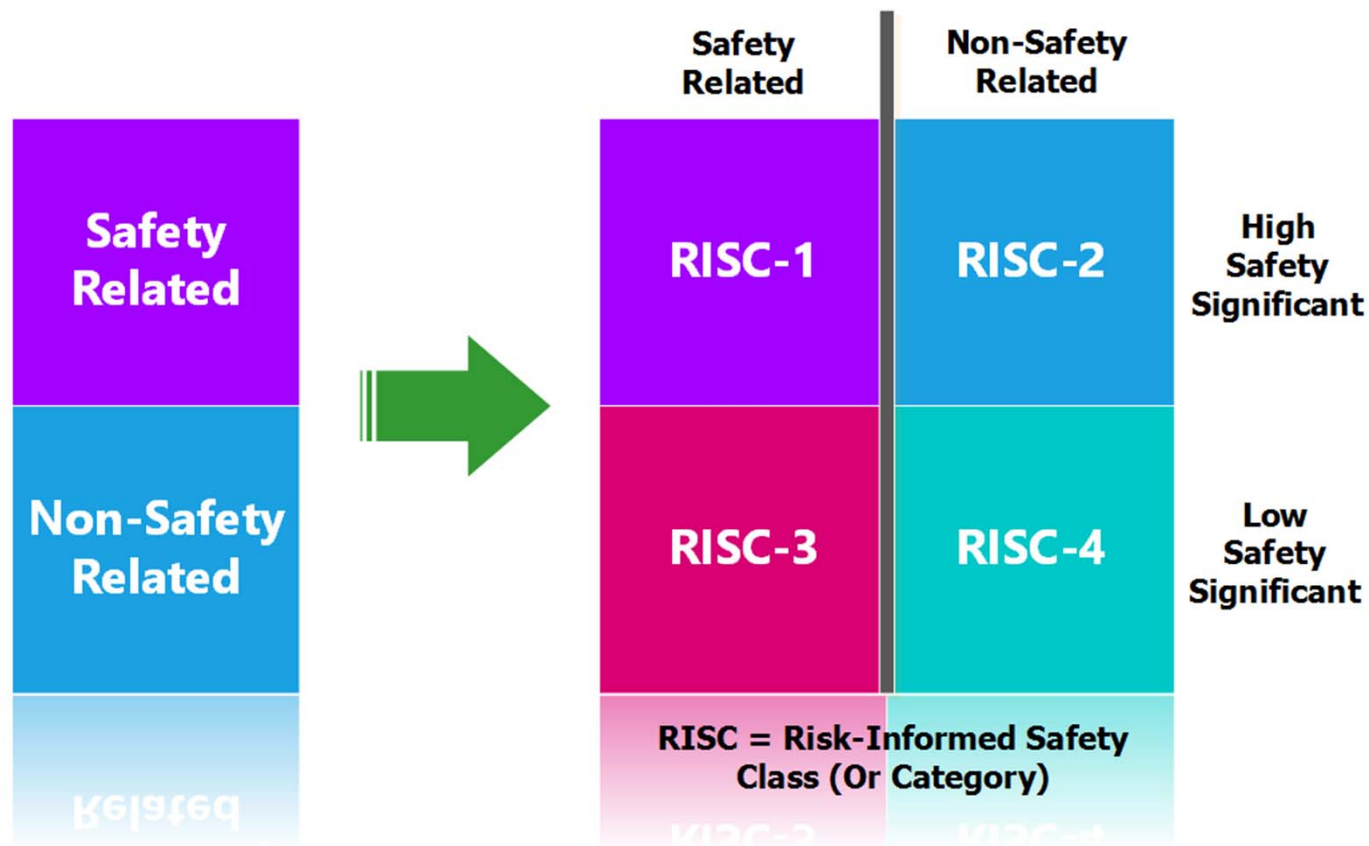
Safety Related

Non-Safety Related

Safety Related

Non-Safety Related

| RISC-1 | RISC-2 |
|---|---|
| RISC-3 | RISC-4 |

High Safety Significant

Low Safety Significant

RISC = Risk-Informed Safety Class (Or Category)